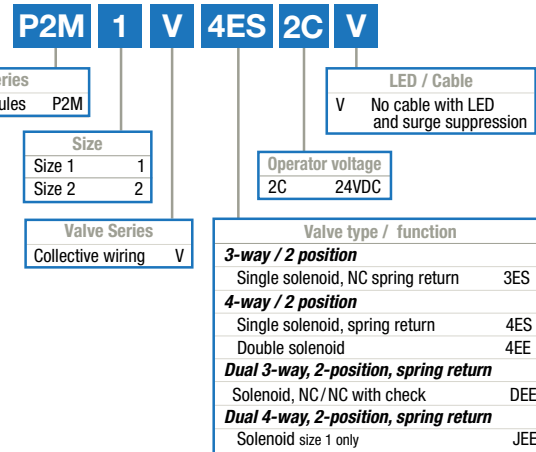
P2M 1 V 4ES 2C V

eries
ules P2M

Size
Size 1 1
Size 2 2

Valve Series
Collective wiring V

LED / Cable
V No cable with LED and surge suppression

Operator voltage
2C 24VDC

Valve type / function
*3-way / 2 position*
Single solenoid, NC spring return 3ES
*4-way / 2 position*
Single solenoid, spring return 4ES
Double solenoid 4EE
*Dual 3-way, 2-position, spring return*
Solenoid, NC/NC with check DEE
*Dual 4-way, 2-position, spring return*
Solenoid size 1 only JEE